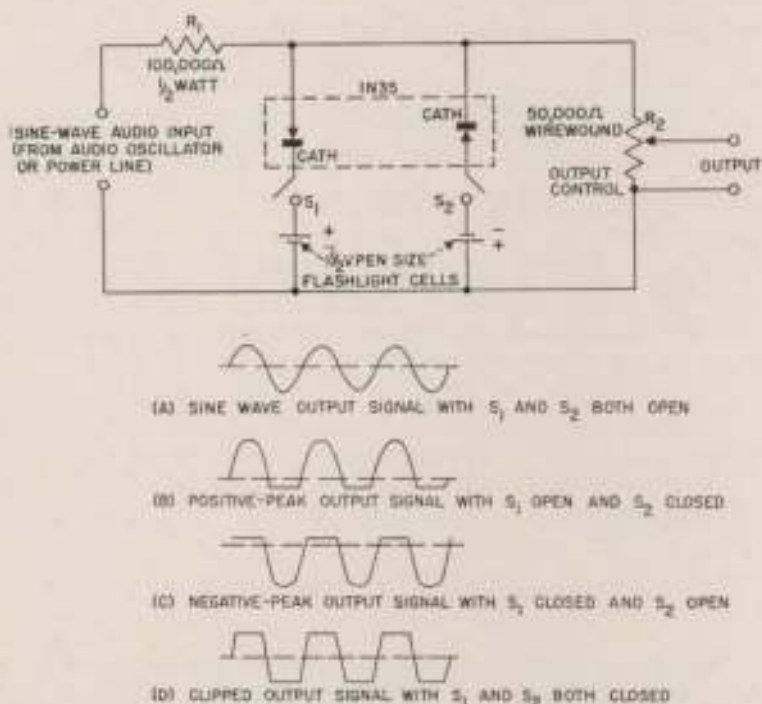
$R_1$
100,000Ω
½ WATT
SINE-WAVE AUDIO INPUT
(FROM AUDIO OSCILLATOR
OR POWER LINE)
1N35
CATH
CATH
50,000Ω
WIREWOUND
$R_2$
OUTPUT
CONTROL
OUTPUT
$S_1$
$S_2$
+
−
−
+
PENLITE-SIZE
FLASHLIGHT CELLS

(A) SINE WAVE OUTPUT SIGNAL WITH $S_1$ AND $S_2$ BOTH OPEN

(B) POSITIVE-PEAK OUTPUT SIGNAL WITH $S_1$ OPEN AND $S_2$ CLOSED

(C) NEGATIVE-PEAK OUTPUT SIGNAL WITH $S_1$ CLOSED AND $S_2$ OPEN

(D) CLIPPED OUTPUT SIGNAL WITH $S_1$ AND $S_2$ BOTH CLOSED